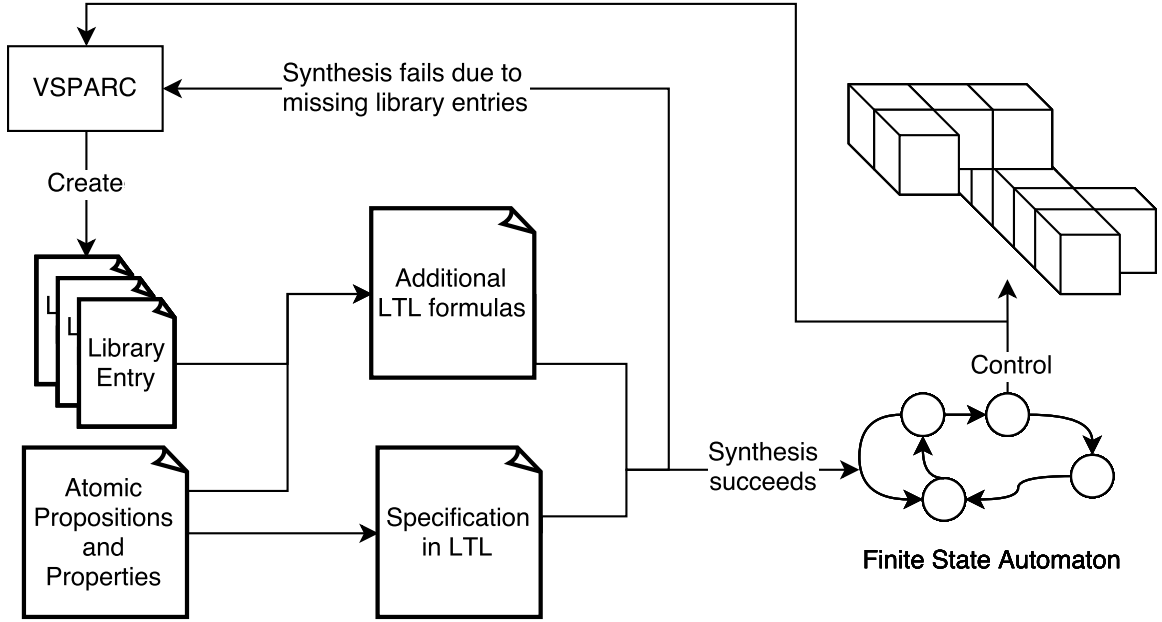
VSPARC

Synthesis fails due to missing library entries

Create

L

L

Library Entry

Additional LTL formulas

Control

Atomic Propositions and Properties

Specification in LTL

Synthesis succeeds

Finite State Automaton